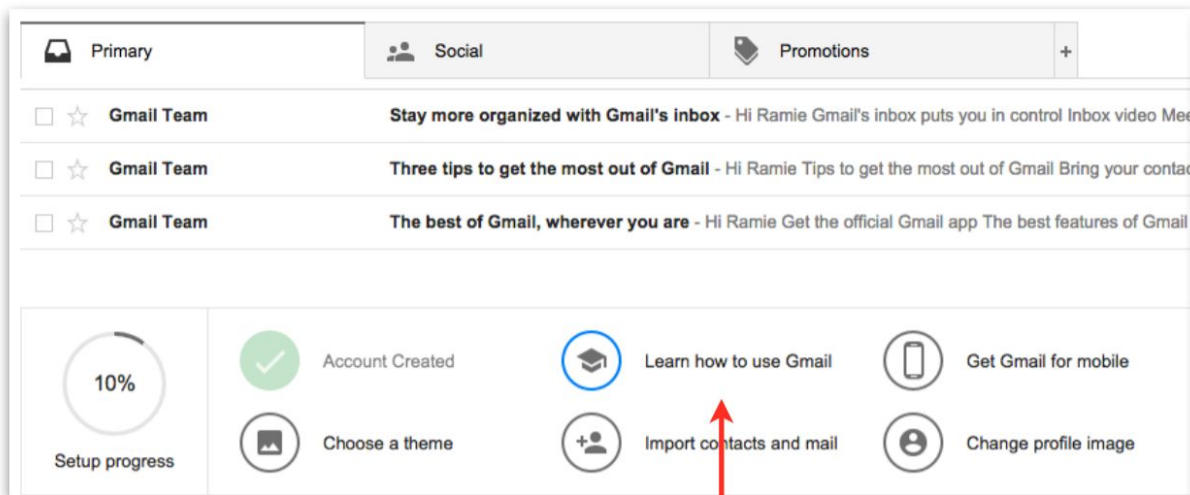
Primary

Social

Promotions

+

Gmail Team Stay more organized with Gmail's inbox - Hi Ramie Gmail's inbox puts you in control Inbox video Me

Gmail Team Three tips to get the most out of Gmail - Hi Ramie Tips to get the most out of Gmail Bring your conta

Gmail Team The best of Gmail, wherever you are - Hi Ramie Get the official Gmail app The best features of Gmail

10%

Setup progress

Account Created

Learn how to use Gmail

Get Gmail for mobile

Choose a theme

Import contacts and mail

Change profile image